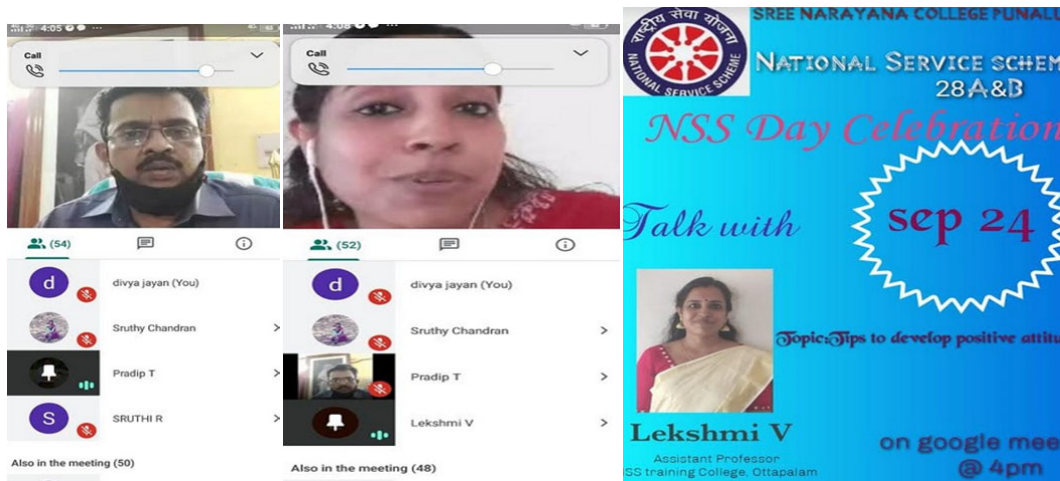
4:05

Call

(54)

d

divya jayan (You)

Sruthy Chandran

Pradip T

S

SRUTHI R

Also in the meeting (50)

4:08

Call

(52)

d

divya jayan (You)

Sruthy Chandran

Pradip T

Lekshmi V

Also in the meeting (48)

राष्ट्रीय सेवा योजना

NATIONAL SERVICE SCHEME

SREE NARAYANA COLLEGE PUNALU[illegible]

NATIONAL SERVICE SCHEM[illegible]

28A&B

NSS Day Celebration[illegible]

Talk with

sep 24

Topic:Tips to develop positive attitu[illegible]

Lekshmi V

Assistant Professor

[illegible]SS training College, Ottapalam

on google mee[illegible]

@ 4pm